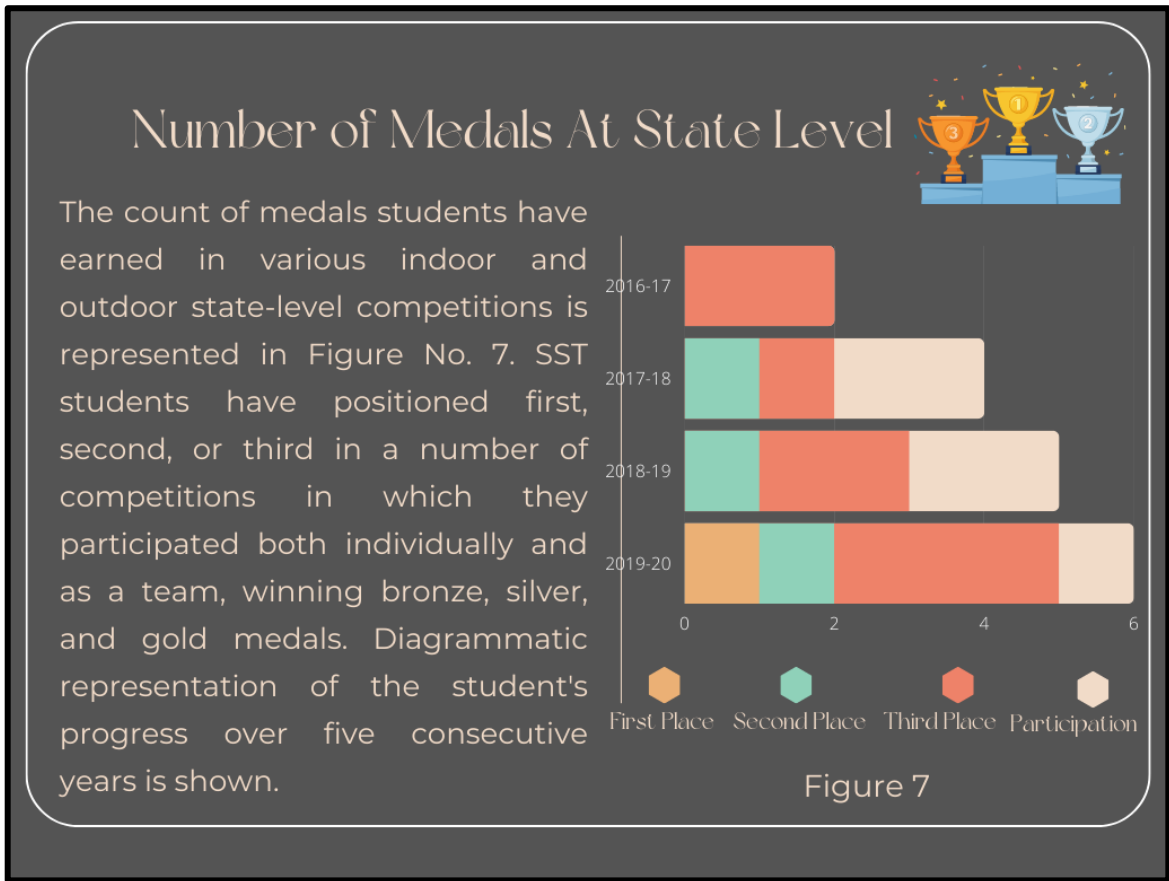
Number of Medals At State Level

The count of medals students have earned in various indoor and outdoor state-level competitions is represented in Figure No. 7. SST students have positioned first, second, or third in a number of competitions in which they participated both individually and as a team, winning bronze, silver, and gold medals. Diagrammatic representation of the student's progress over five consecutive years is shown.

2016-17
2017-18
2018-19
2019-20
0
2
4
6

First Place
Second Place
Third Place
Participation

Figure 7